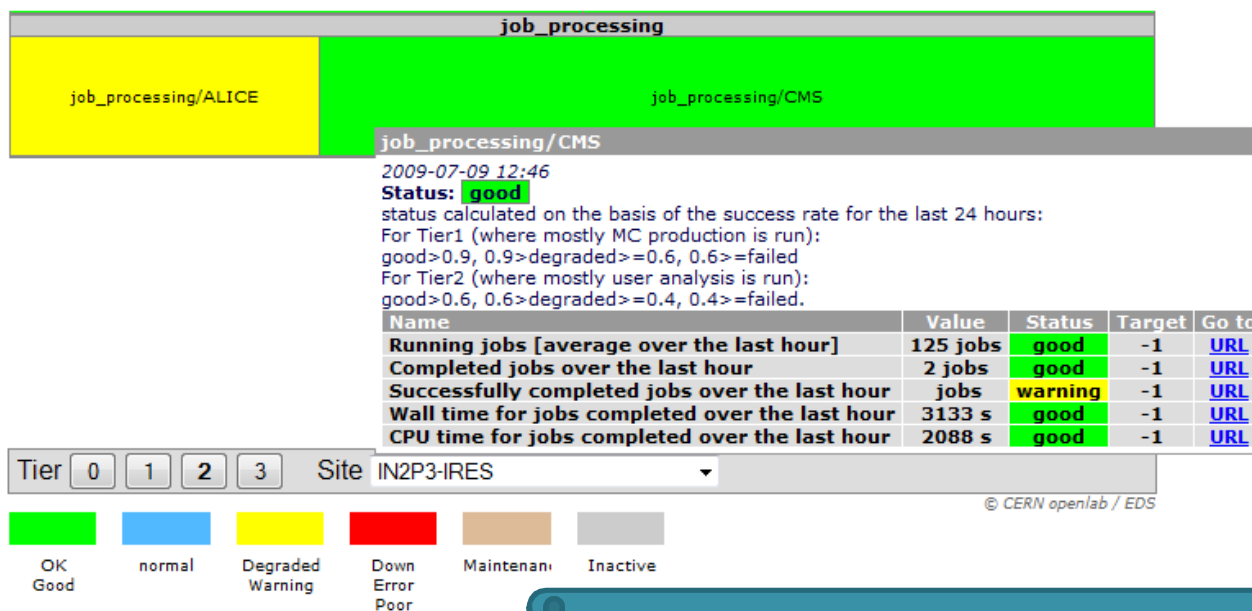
job_processing

job_processing/ALICE

job_processing/CMS

job_processing/CMS

2009-07-09 12:46
Status: good
status calculated on the basis of the success rate for the last 24 hours:
For Tier1 (where mostly MC production is run):
good>0.9, 0.9>degraded>=0.6, 0.6>=failed
For Tier2 (where mostly user analysis is run):
good>0.6, 0.6>degraded>=0.4, 0.4>=failed.

| Name | Value | Status | Target | Go to |
|---|---|---|---|---|
| Running jobs [average over the last hour] | 125 jobs | good | -1 | URL |
| Completed jobs over the last hour | 2 jobs | good | -1 | URL |
| Successfully completed jobs over the last hour | jobs | warning | -1 | URL |
| Wall time for jobs completed over the last hour | 3133 s | good | -1 | URL |
| CPU time for jobs completed over the last hour | 2088 s | good | -1 | URL |

Tier 0 1 2 3 Site IN2P3-IRES

© CERN openlab / EDS

OK Good

normal

Degraded Warning

Down Error Poor

Maintenan

Inactive